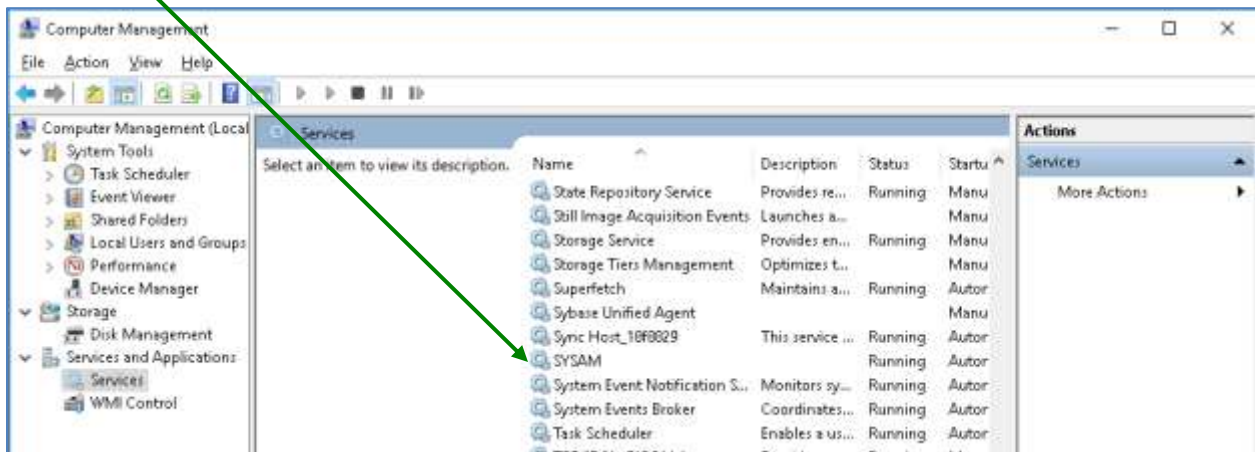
Computer Management

File Action View Help

Computer Management (Local
System Tools
Task Scheduler
Event Viewer
Shared Folders
Local Users and Groups
Performance
Device Manager
Storage
Disk Management
Services and Applications
Services
WMI Control

Services

Select an item to view its description.

| Name | Description | Status | Startu |
|---|---|---|---|
| State Repository Service | Provides re... | Running | Manu |
| Still Image Acquisition Events | Launches a... | | Manu |
| Storage Service | Provides en... | Running | Manu |
| Storage Tiers Management | Optimizes t... | | Manu |
| Superfetch | Maintains a... | Running | Autor |
| Sybase Unified Agent | | | Manu |
| Sync Host_18f8829 | This service ... | Running | Autor |
| SYSAM | | Running | Autor |
| System Event Notification S... | Monitors sy... | Running | Autor |
| System Events Broker | Coordinates... | Running | Autor |
| Task Scheduler | Enables a us... | Running | Autor |

Actions
Services
More Actions